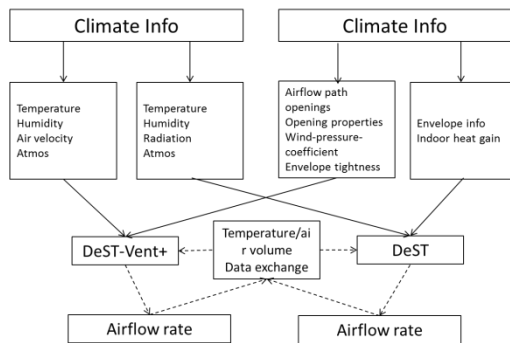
Climate Info

Climate Info

Temperature
Humidity
Air velocity
Atmos

Temperature
Humidity
Radiation
Atmos

Airflow path openings
Opening properties
Wind-pressure-coefficient
Envelope tightness

Envelope info
Indoor heat gain

DeST-Vent+

Temperature/air volume
Data exchange

DeST

Airflow rate

Airflow rate